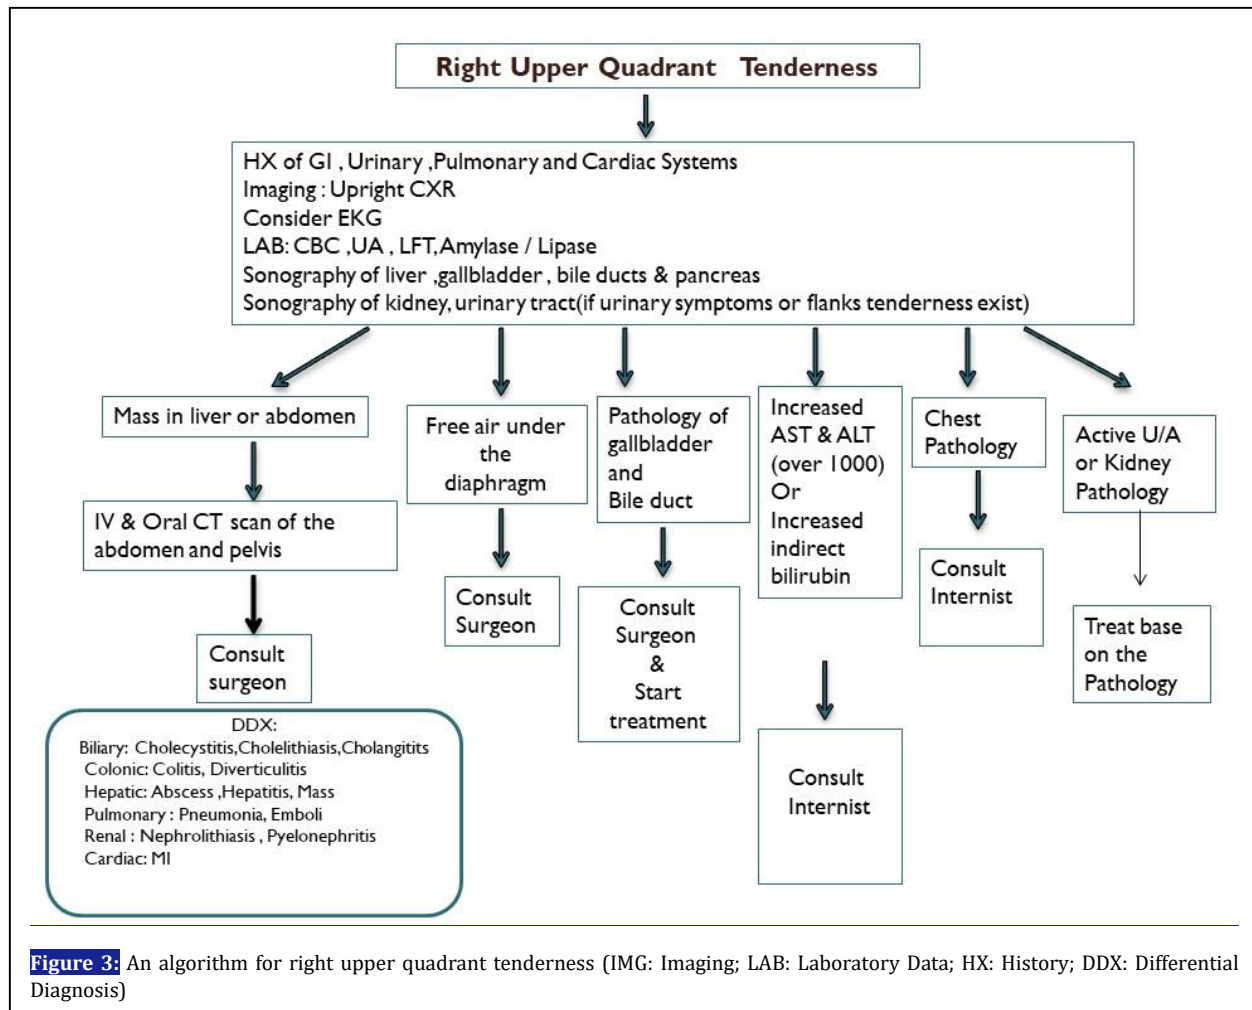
Right Upper Quadrant Tenderness

HX of GI , Urinary ,Pulmonary and Cardiac Systems
Imaging : Upright CXR
Consider EKG
LAB: CBC ,UA , LFT, Amylase / Lipase
Sonography of liver ,gallbladder , bile ducts & pancreas
Sonography of kidney, urinary tract(if urinary symptoms or flanks tenderness exist)

Mass in liver or abdomen

IV & Oral CT scan of the abdomen and pelvis

Consult surgeon

Free air under the diaphragm

Consult Surgeon

Pathology of gallbladder and Bile duct

Consult Surgeon & Start treatment

Increased AST & ALT (over 1000) Or Increased indirect bilirubin

Consult Internist

Chest Pathology

Consult Internist

Active U/A or Kidney Pathology

Treat base on the Pathology

DDX:
Biliary: Cholecystitis,Cholelithiasis,Cholangitits
Colonic: Colitis, Diverticulitis
Hepatic: Abscess ,Hepatitis, Mass
Pulmonary : Pneumonia, Emboli
Renal : Nephrolithiasis , Pyelonephritis
Cardiac: MI

Figure 3: An algorithm for right upper quadrant tenderness (IMG: Imaging; LAB: Laboratory Data; HX: History; DDX: Differential Diagnosis)